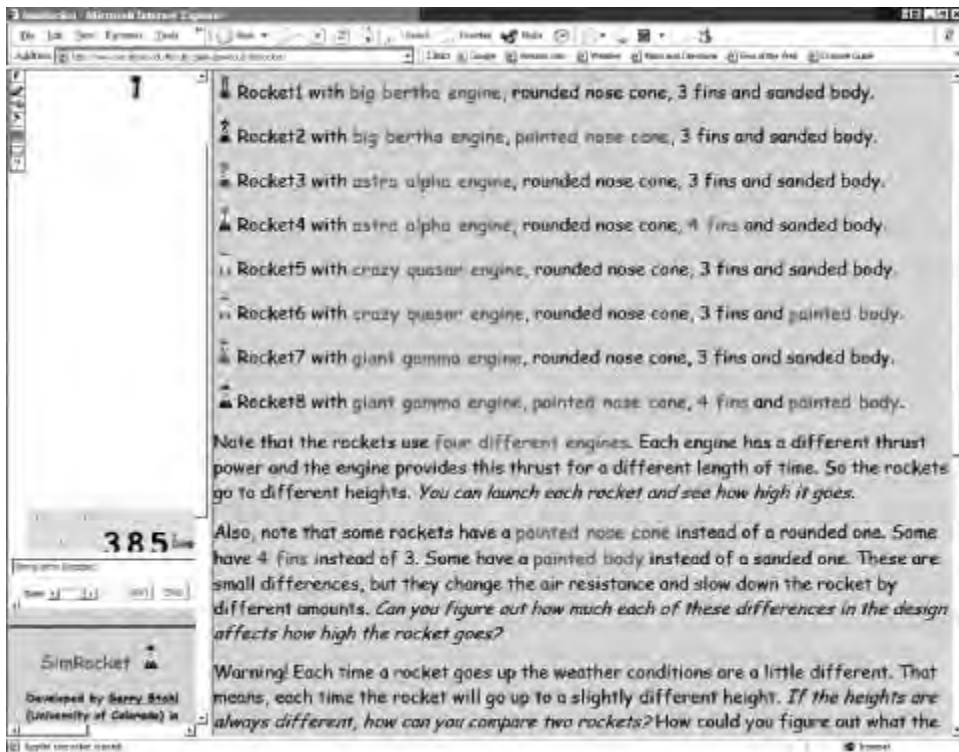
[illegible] - Microsoft Internet Explorer

File Edit View Favorites Tools

Address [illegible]

Rocket1 with big bertha engine, rounded nose cone, 3 fins and sanded body.

Rocket2 with big bertha engine, pointed nose cone, 3 fins and sanded body.

Rocket3 with astra alpha engine, rounded nose cone, 3 fins and sanded body.

Rocket4 with astra alpha engine, rounded nose cone, 4 fins and sanded body.

Rocket5 with crazy quasar engine, rounded nose cone, 3 fins and sanded body.

Rocket6 with crazy quasar engine, rounded nose cone, 3 fins and painted body.

Rocket7 with giant gamma engine, rounded nose cone, 3 fins and sanded body.

Rocket8 with giant gamma engine, pointed nose cone, 4 fins and painted body.

Note that the rockets use four different engines. Each engine has a different thrust power and the engine provides this thrust for a different length of time. So the rockets go to different heights. You can launch each rocket and see how high it goes.

Also, note that some rockets have a pointed nose cone instead of a rounded one. Some have 4 fins instead of 3. Some have a painted body instead of a sanded one. These are small differences, but they change the air resistance and slow down the rocket by different amounts. Can you figure out how much each of these differences in the design affects how high the rocket goes?

Warning! Each time a rocket goes up the weather conditions are a little different. That means, each time the rocket will go up to a slightly different height. If the heights are always different, how can you compare two rockets? How could you figure out what the

385 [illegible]

SimRocket

Developed by Gerry Stahl (University of Colorado) in

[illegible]

Internet